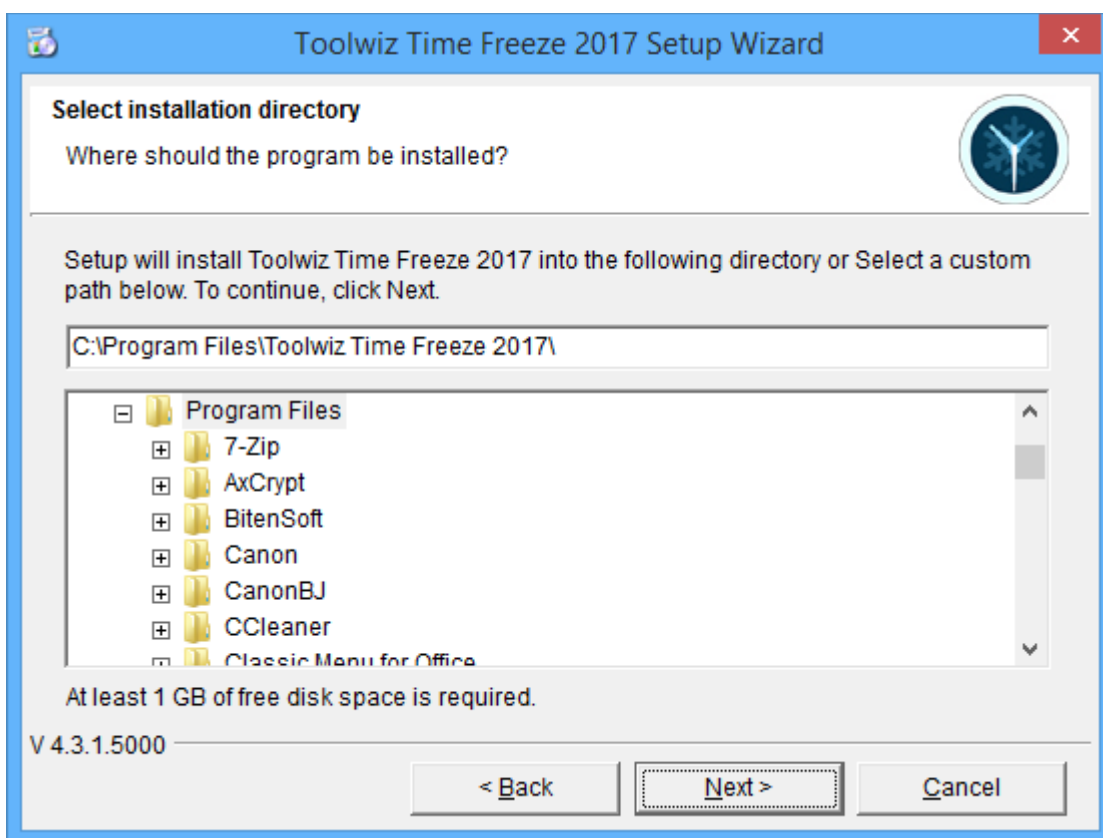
Toolwiz Time Freeze 2017 Setup Wizard

Select installation directory

Where should the program be installed?

Setup will install Toolwiz Time Freeze 2017 into the following directory or Select a custom path below. To continue, click Next.

C:\Program Files\Toolwiz Time Freeze 2017\

Program Files
7-Zip
AxCrypt
BitenSoft
Canon
CanonBJ
CCleaner
Classic Menu for Office

At least 1 GB of free disk space is required.

V 4.3.1.5000

< Back
Next >
Cancel